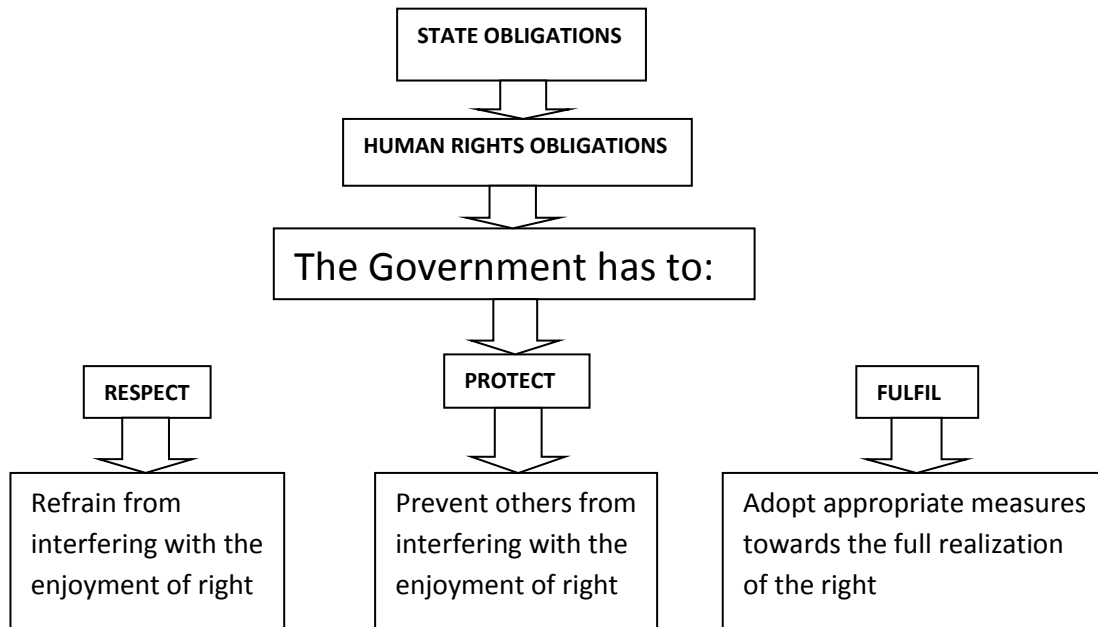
STATE OBLIGATIONS

HUMAN RIGHTS OBLIGATIONS

The Government has to:

RESPECT

PROTECT

FULFIL

Refrain from interfering with the enjoyment of right

Prevent others from interfering with the enjoyment of right

Adopt appropriate measures towards the full realization of the right